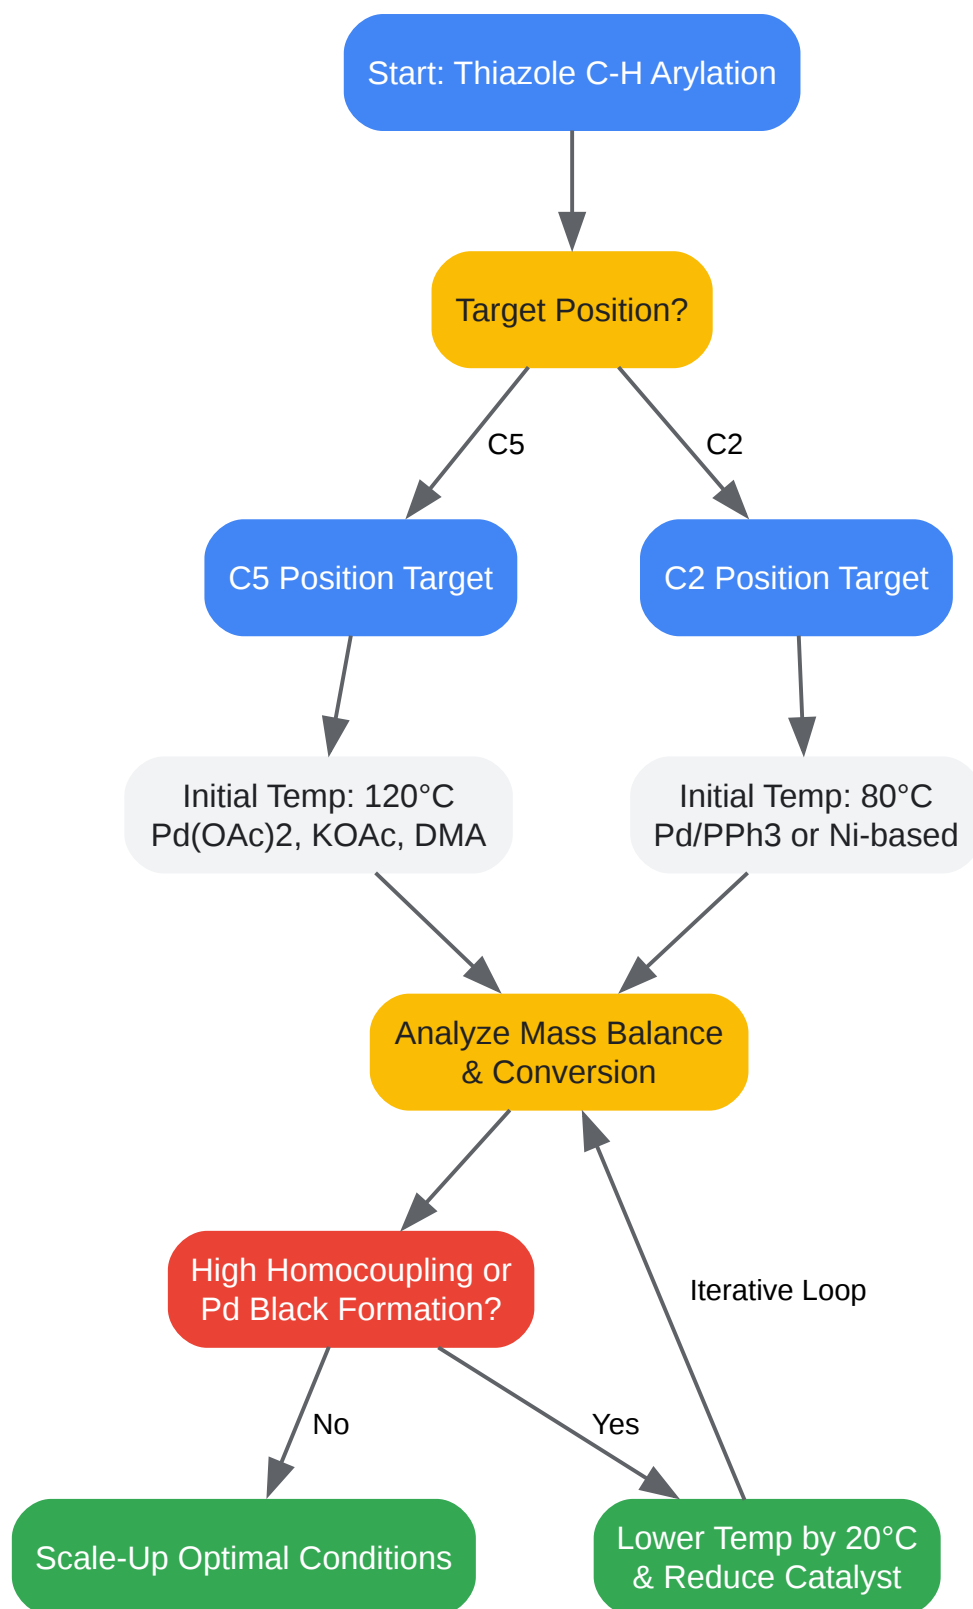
Start: Thiazole C-H Arylation

Target Position?

C5

C2

C5 Position Target

C2 Position Target

Initial Temp: 120°C
Pd(OAc)2, KOAc, DMA

Initial Temp: 80°C
Pd/PPh3 or Ni-based

Analyze Mass Balance
& Conversion

High Homocoupling or
Pd Black Formation?

Iterative Loop

No

Yes

Scale-Up Optimal Conditions

Lower Temp by 20°C
& Reduce Catalyst